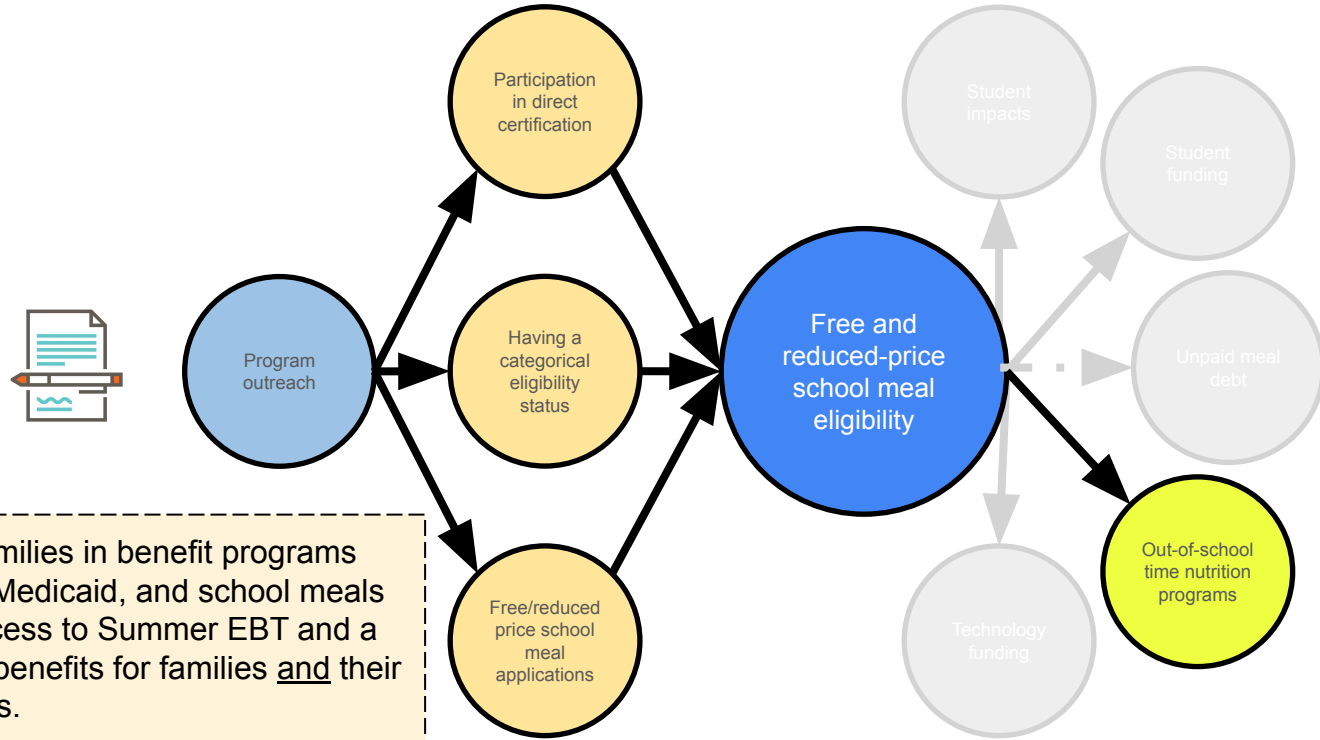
Participation in direct certification

Having a categorical eligibility status

Free/reduced price school meal applications

Program outreach

Free and reduced-price school meal eligibility

Student impacts

Student funding

Unpaid meal debt

Technology funding

Out-of-school time nutrition programs

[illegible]milies in benefit programs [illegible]Medicaid, and school meals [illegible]cess to Summer EBT and a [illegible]benefits for families and their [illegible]s.